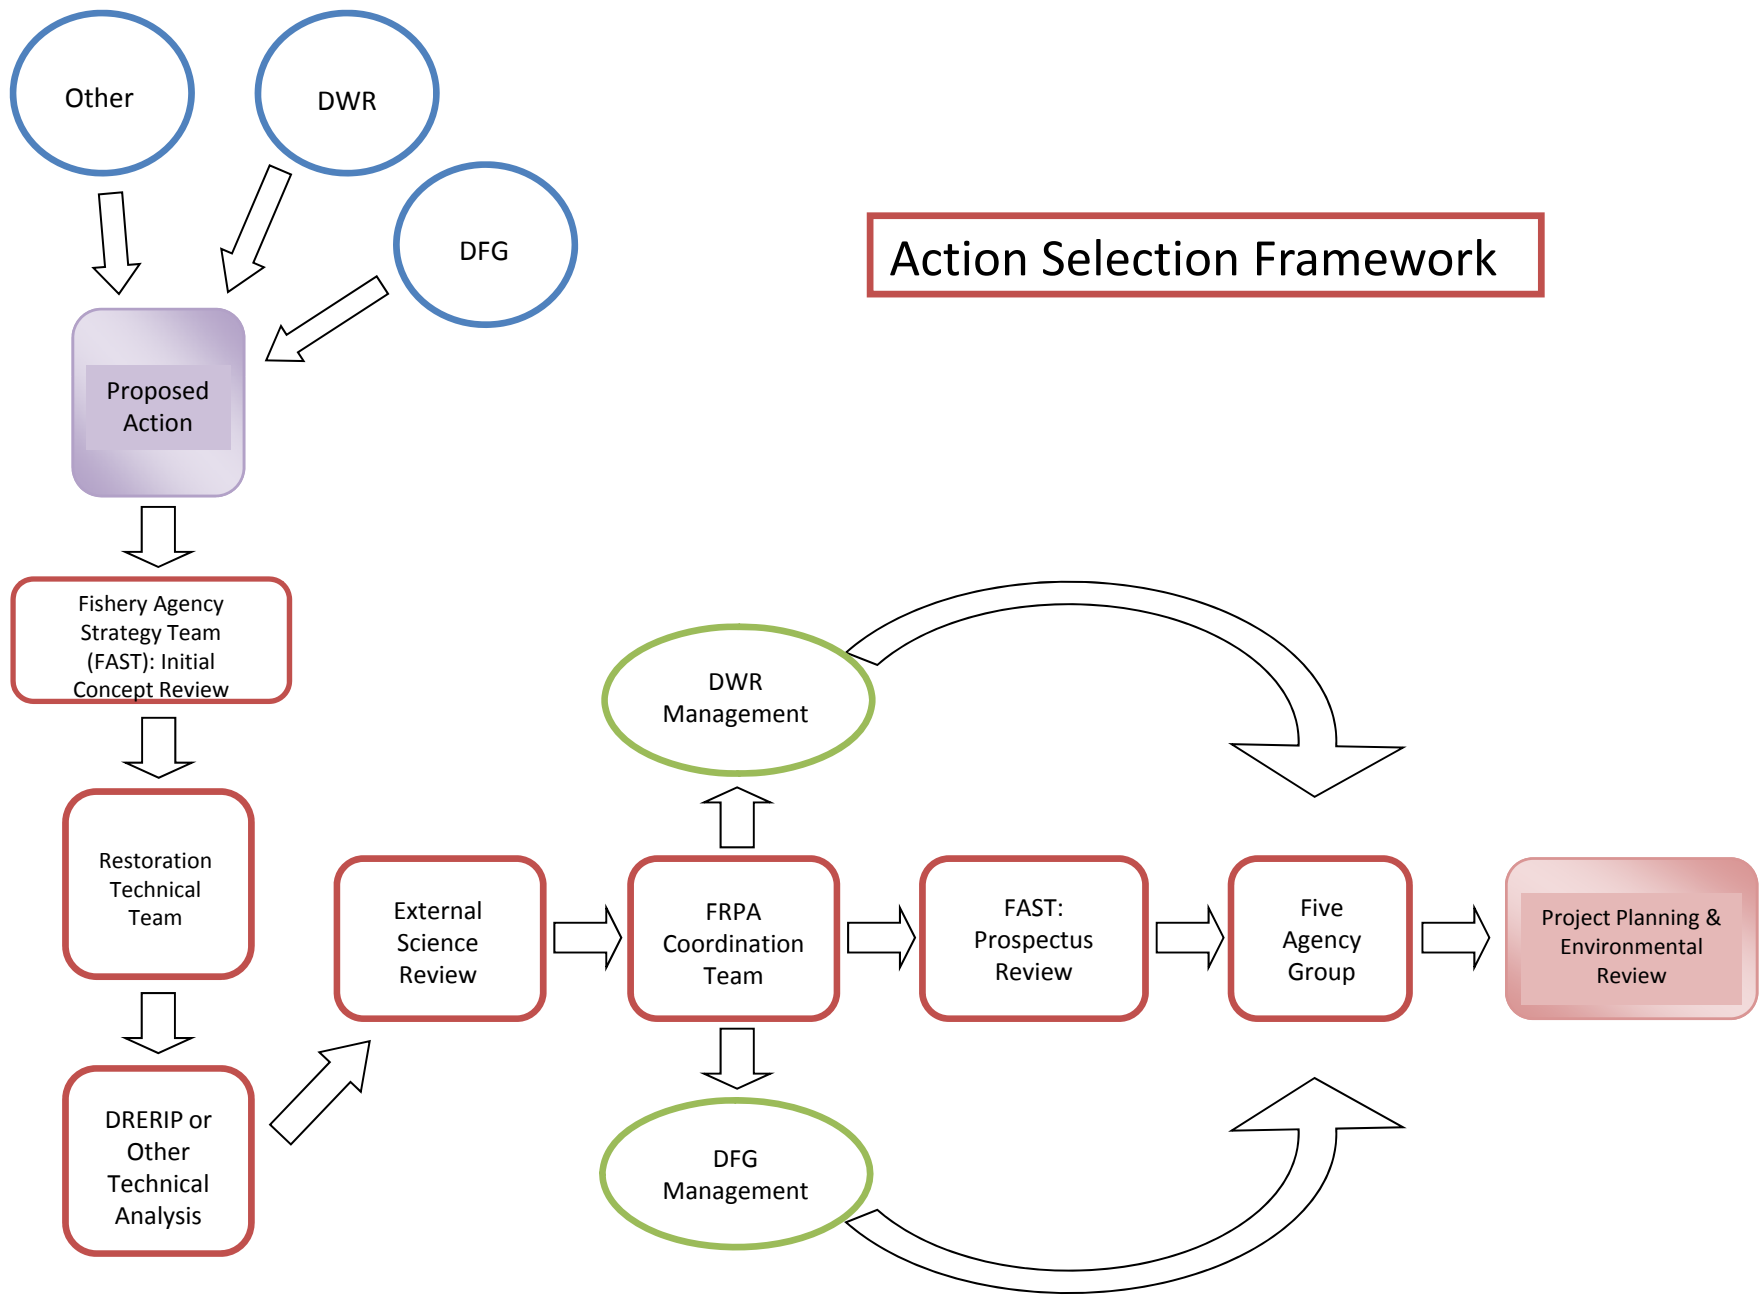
Other

DWR

DFG

Action Selection Framework

Proposed Action

Fishery Agency Strategy Team (FAST): Initial Concept Review

Restoration Technical Team

DRERIP or Other Technical Analysis

External Science Review

DWR Management

FRPA Coordination Team

DFG Management

FAST: Prospectus Review

Five Agency Group

Project Planning & Environmental Review